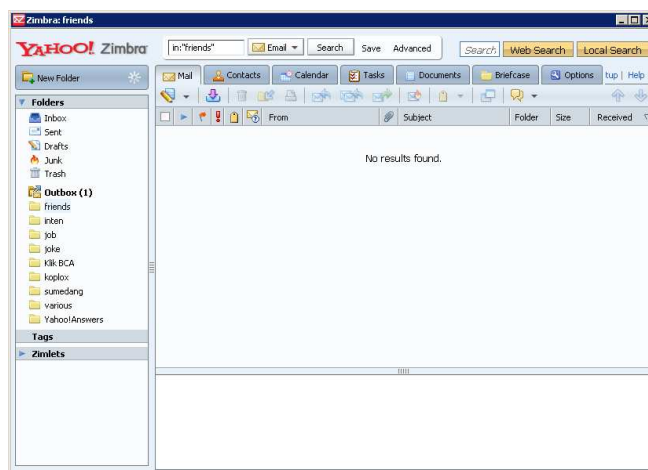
Zimbra: friends

YAHOO! Zimbra

in:"friends"

Email

Search

Save

Advanced

Search

Web Search

Local Search

New Folder

Mail

Contacts

Calendar

Tasks

Documents

Briefcase

Options

tup | Help

Folders

Inbox

Sent

Drafts

Junk

Trash

Outbox (1)

friends

inten

job

joke

Klik BCA

koplox

sumedang

various

Yahoo!Answers

Tags

Zimlets

From

Subject

Folder

Size

Received

No results found.